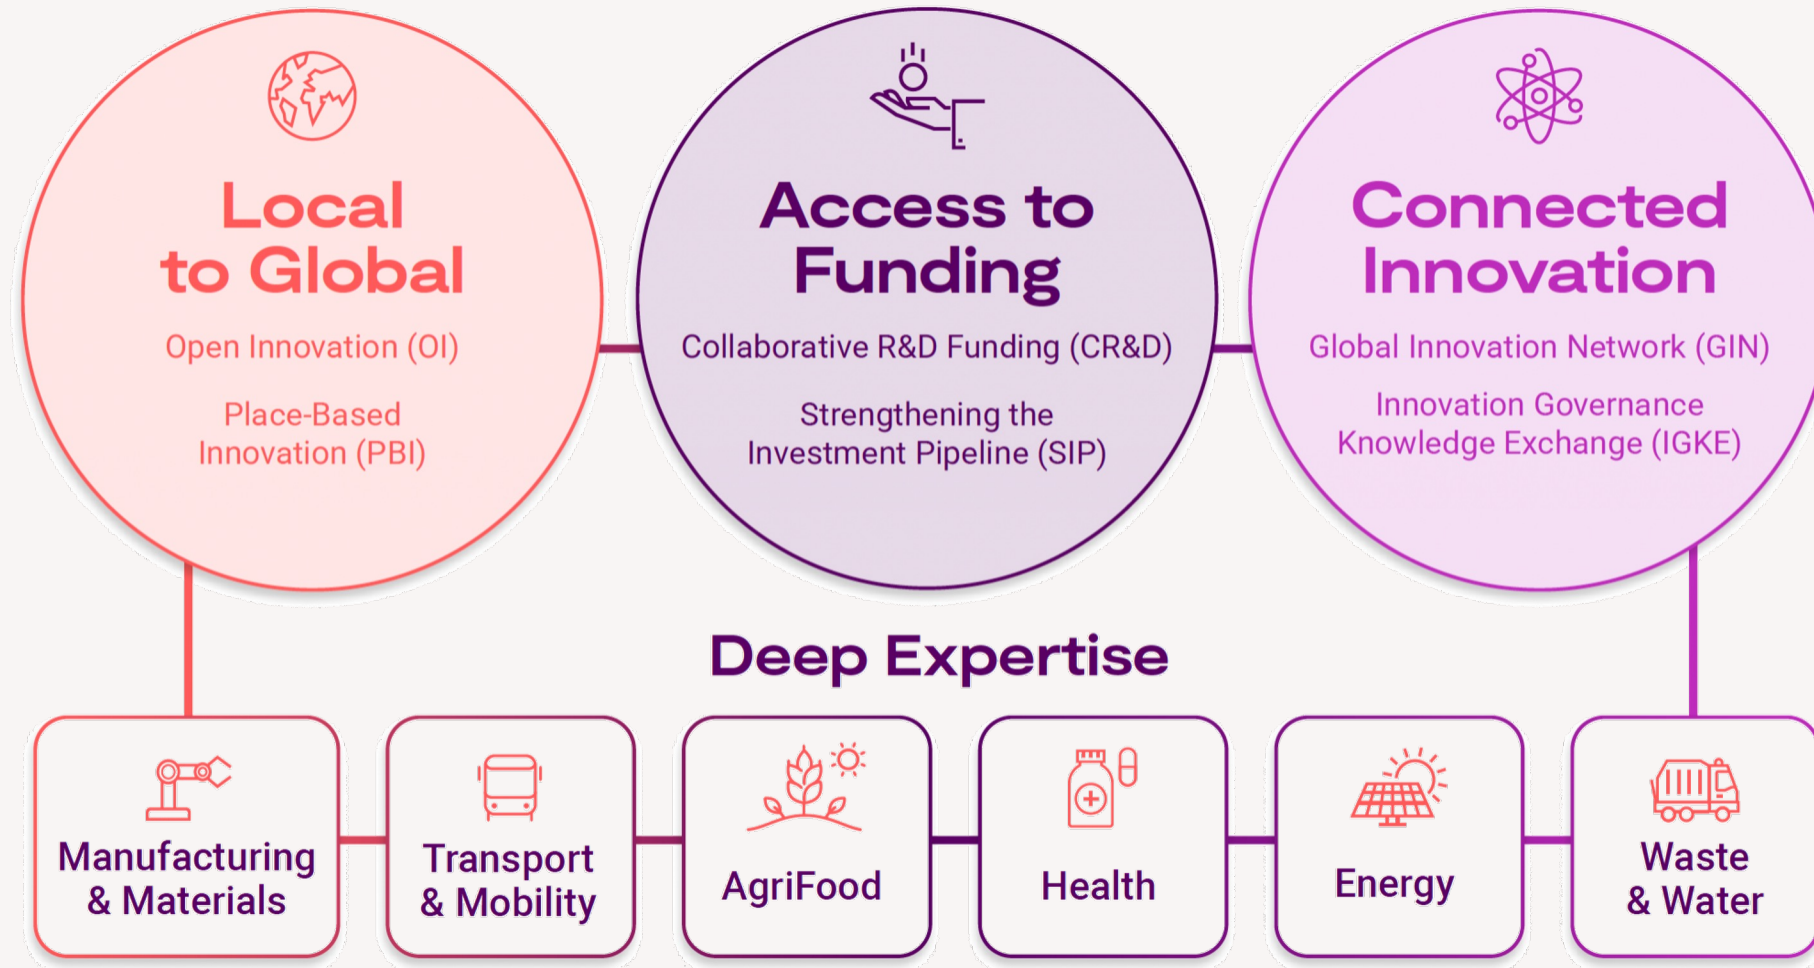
Local to Global

Open Innovation (OI)

Place-Based Innovation (PBI)

Access to Funding

Collaborative R&D Funding (CR&D)

Strengthening the Investment Pipeline (SIP)

Connected Innovation

Global Innovation Network (GIN)

Innovation Governance Knowledge Exchange (IGKE)

Deep Expertise

Manufacturing & Materials

Transport & Mobility

AgriFood

Health

Energy

Waste & Water